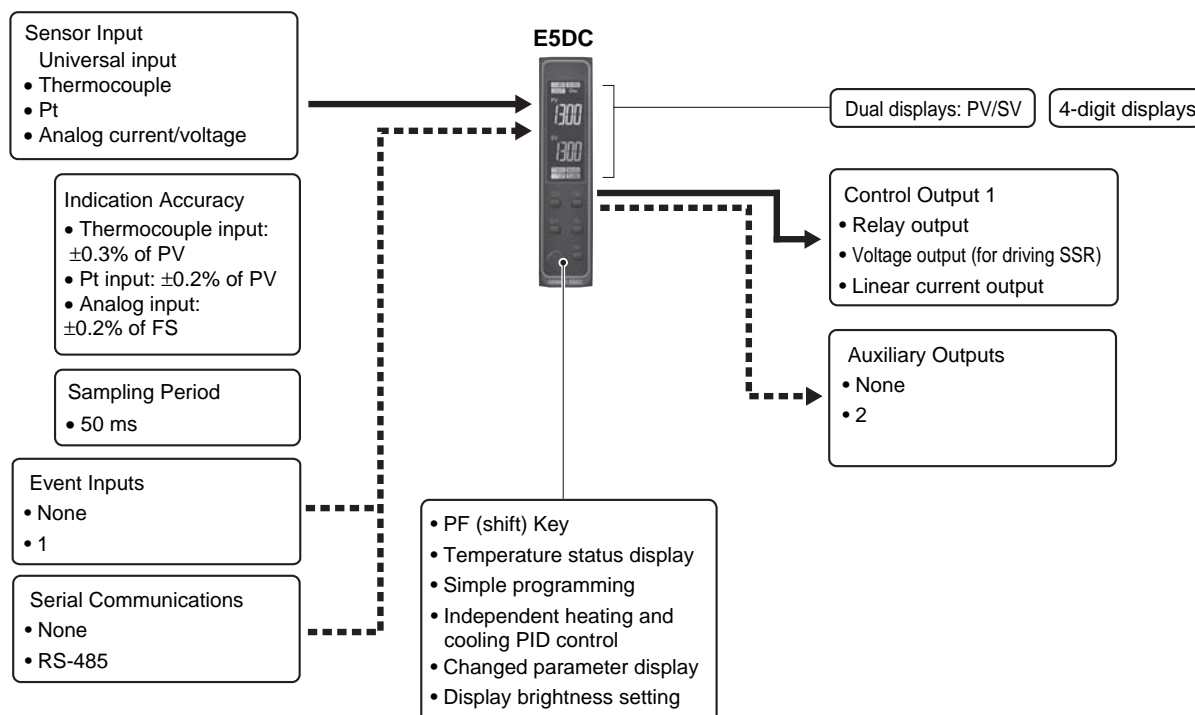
Sensor Input
Universal input
• Thermocouple
• Pt
• Analog current/voltage

Indication Accuracy
• Thermocouple input: ±0.3% of PV
• Pt input: ±0.2% of PV
• Analog input: ±0.2% of FS

Sampling Period
• 50 ms

Event Inputs
• None
• 1

Serial Communications
• None
• RS-485

E5DC

1300

1300

Dual displays: PV/SV

4-digit displays

Control Output 1
• Relay output
• Voltage output (for driving SSR)
• Linear current output

Auxiliary Outputs
• None
• 2

• PF (shift) Key
• Temperature status display
• Simple programming
• Independent heating and cooling PID control
• Changed parameter display
• Display brightness setting